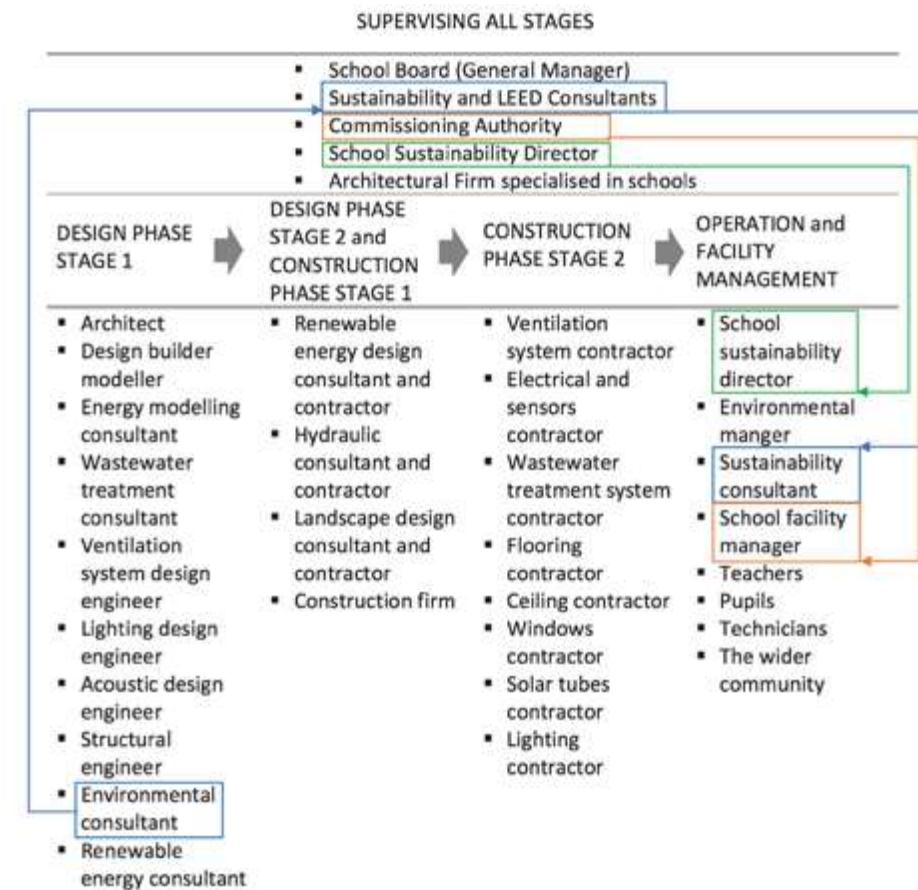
SUPERVISING ALL STAGES

- School Board (General Manager)
- Sustainability and LEED Consultants
- Commissioning Authority
- School Sustainability Director
- Architectural Firm specialised in schools

DESIGN PHASE STAGE 1

DESIGN PHASE STAGE 2 and CONSTRUCTION PHASE STAGE 1

CONSTRUCTION PHASE STAGE 2

OPERATION and FACILITY MANAGEMENT

- Architect
- Design builder modeller
- Energy modelling consultant
- Wastewater treatment consultant
- Ventilation system design engineer
- Lighting design engineer
- Acoustic design engineer
- Structural engineer
- Environmental consultant
- Renewable energy consultant

- Renewable energy design consultant and contractor
- Hydraulic consultant and contractor
- Landscape design consultant and contractor
- Construction firm

- Ventilation system contractor
- Electrical and sensors contractor
- Wastewater treatment system contractor
- Flooring contractor
- Ceiling contractor
- Windows contractor
- Solar tubes contractor
- Lighting contractor

- School sustainability director
- Environmental manger
- Sustainability consultant
- School facility manager
- Teachers
- Pupils
- Technicians
- The wider community